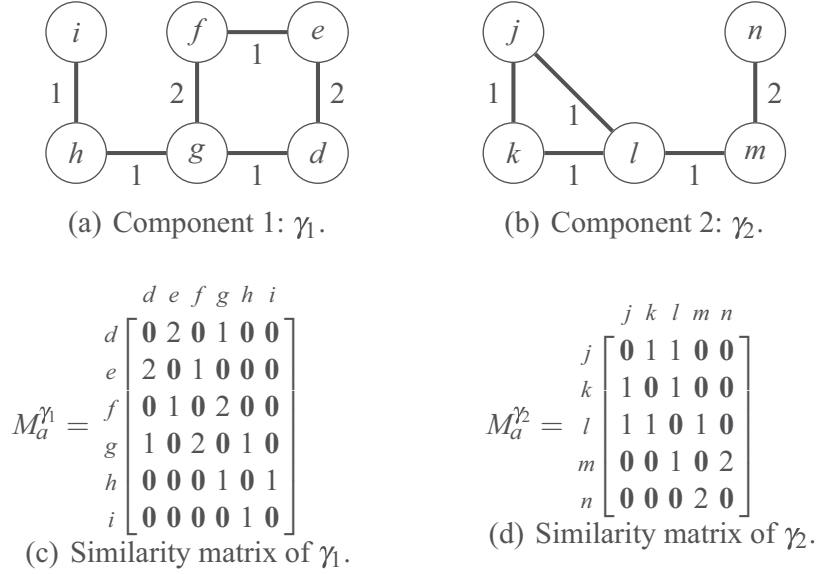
$i$ $f$ $e$
1 2 1 2
$h$ $g$ $d$
1 1

(a) Component 1: $\gamma_1$.

$j$ $n$
1 1 2
$k$ $l$ $m$
1 1

(b) Component 2: $\gamma_2$.

$M_a^{\gamma_1} = \begin{array}{c|cccccc} & d & e & f & g & h & i \\ \hline d & \mathbf{0} & 2 & \mathbf{0} & 1 & \mathbf{0} & \mathbf{0} \\ e & 2 & \mathbf{0} & 1 & \mathbf{0} & \mathbf{0} & \mathbf{0} \\ f & \mathbf{0} & 1 & \mathbf{0} & 2 & \mathbf{0} & \mathbf{0} \\ g & 1 & \mathbf{0} & 2 & \mathbf{0} & 1 & \mathbf{0} \\ h & \mathbf{0} & \mathbf{0} & \mathbf{0} & 1 & \mathbf{0} & 1 \\ i & \mathbf{0} & \mathbf{0} & \mathbf{0} & \mathbf{0} & 1 & \mathbf{0} \end{array}$

(c) Similarity matrix of $\gamma_1$.

$M_a^{\gamma_2} = \begin{array}{c|ccccc} & j & k & l & m & n \\ \hline j & \mathbf{0} & 1 & 1 & \mathbf{0} & \mathbf{0} \\ k & 1 & \mathbf{0} & 1 & \mathbf{0} & \mathbf{0} \\ l & 1 & 1 & \mathbf{0} & 1 & \mathbf{0} \\ m & \mathbf{0} & \mathbf{0} & 1 & \mathbf{0} & 2 \\ n & \mathbf{0} & \mathbf{0} & \mathbf{0} & 2 & \mathbf{0} \end{array}$

(d) Similarity matrix of $\gamma_2$.